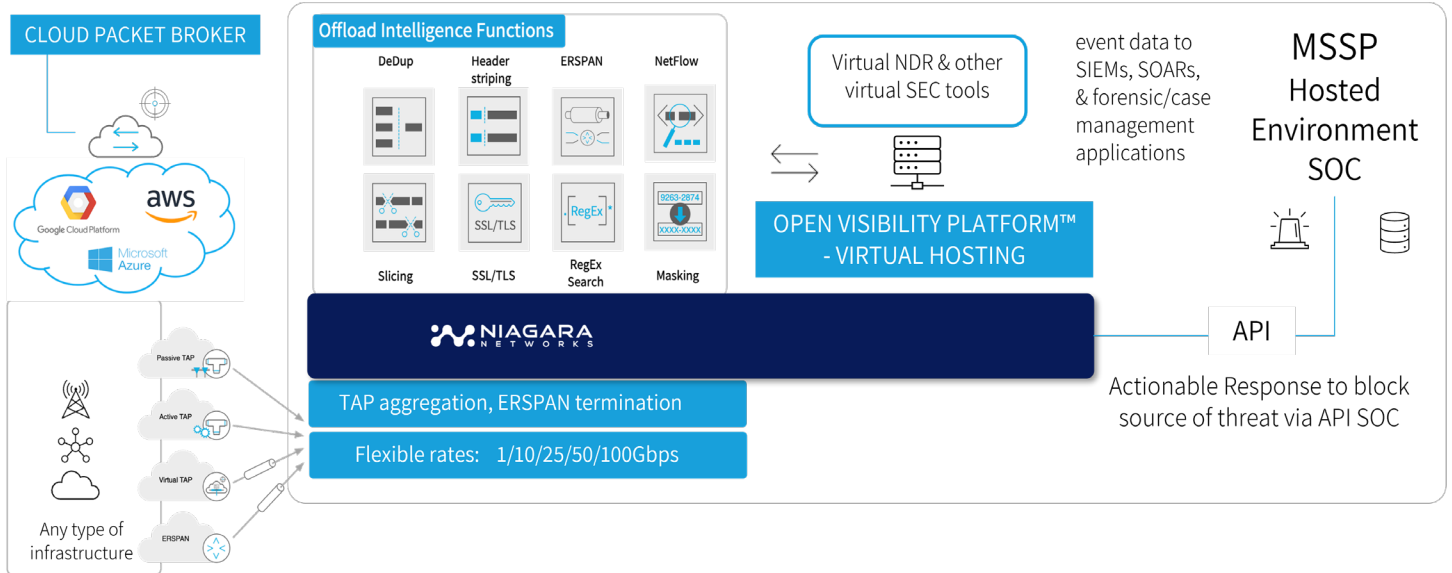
CLOUD PACKET BROKER

Google Cloud Platform

aws

Microsoft Azure

Any type of infrastructure

Passive TAP

Active TAP

Virtual TAP

ERSPAN

Offload Intelligence Functions

DeDup

Header striping

ERSPAN

NetFlow

SSL/TLS

RegEx

9263-2874

XXXX-XXXX

Slicing

SSL/TLS

RegEx Search

Masking

NIAGARA NETWORKS

TAP aggregation, ERSPAN termination

Flexible rates: 1/10/25/50/100Gbps

Virtual NDR & other virtual SEC tools

OPEN VISIBILITY PLATFORM™ - VIRTUAL HOSTING

event data to SIEMs, SOARs, & forensic/case management applications

MSSP Hosted Environment SOC

API

Actionable Response to block source of threat via API SOC